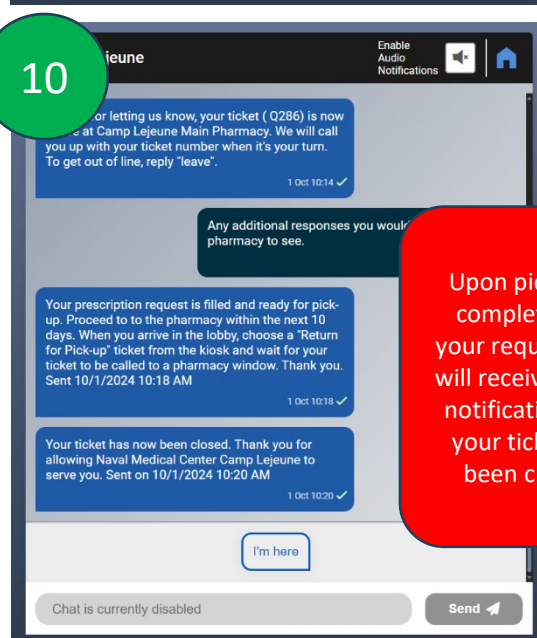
10

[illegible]jeune

Enable Audio Notifications

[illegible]or letting us know, your ticket ( Q286) is now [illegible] at Camp Lejeune Main Pharmacy. We will call you up with your ticket number when it's your turn. To get out of line, reply "leave".

1 Oct 10:14

Any additional responses you woul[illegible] pharmacy to see.

Upon pic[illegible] complet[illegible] your requ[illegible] will receiv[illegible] notificati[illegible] your tick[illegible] been c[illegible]

Your prescription request is filled and ready for pick-up. Proceed to to the pharmacy within the next 10 days. When you arrive in the lobby, choose a "Return for Pick-up" ticket from the kiosk and wait for your ticket to be called to a pharmacy window. Thank you. Sent 10/1/2024 10:18 AM

1 Oct 10:18

Your ticket has now been closed. Thank you for allowing Naval Medical Center Camp Lejeune to serve you. Sent on 10/1/2024 10:20 AM

1 Oct 10:20

I'm here

Chat is currently disabled

Send